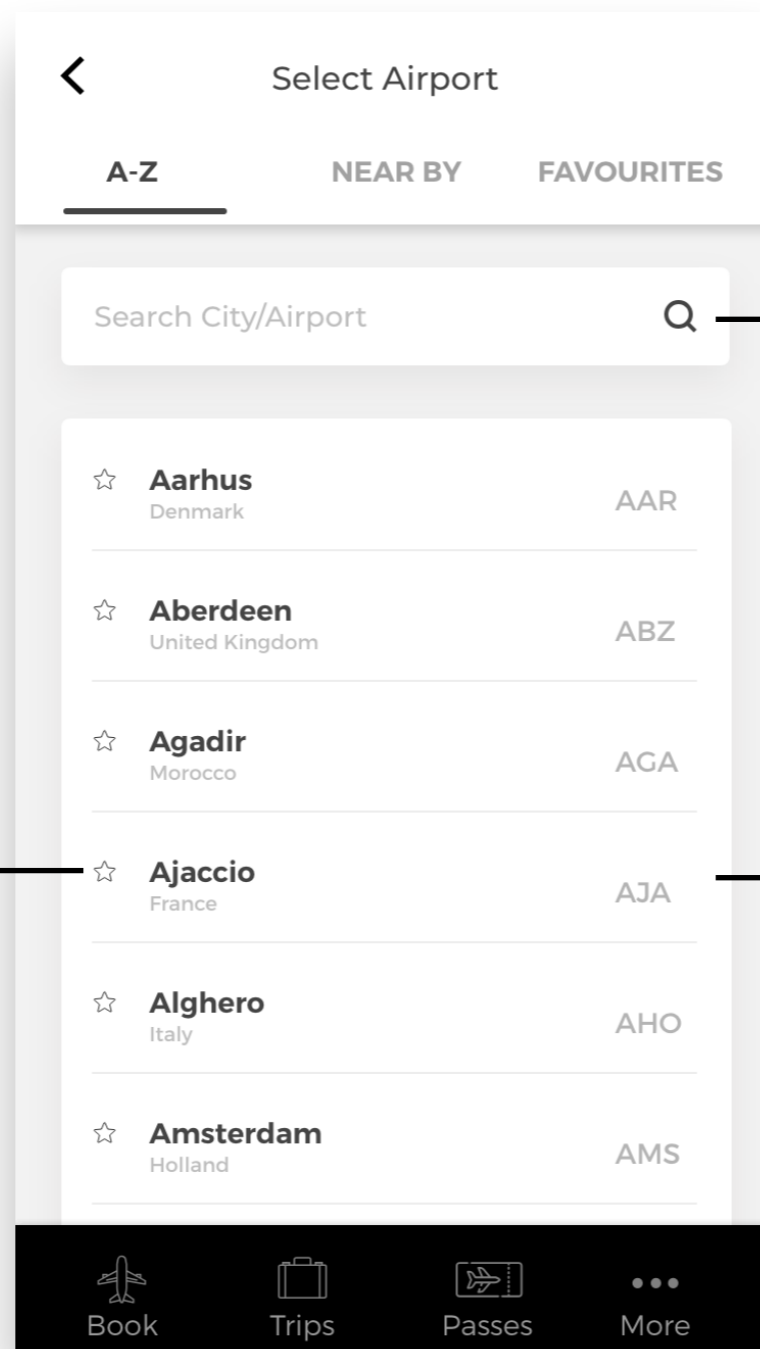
Select Airport

A-Z NEAR BY FAVOURITES

Search City/Airport

Aarhus
Denmark
AAR

Aberdeen
United Kingdom
ABZ

Agadir
Morocco
AGA

Ajaccio
France
AJA

Alghero
Italy
AHO

Amsterdam
Holland
AMS

Book Trips Passes More